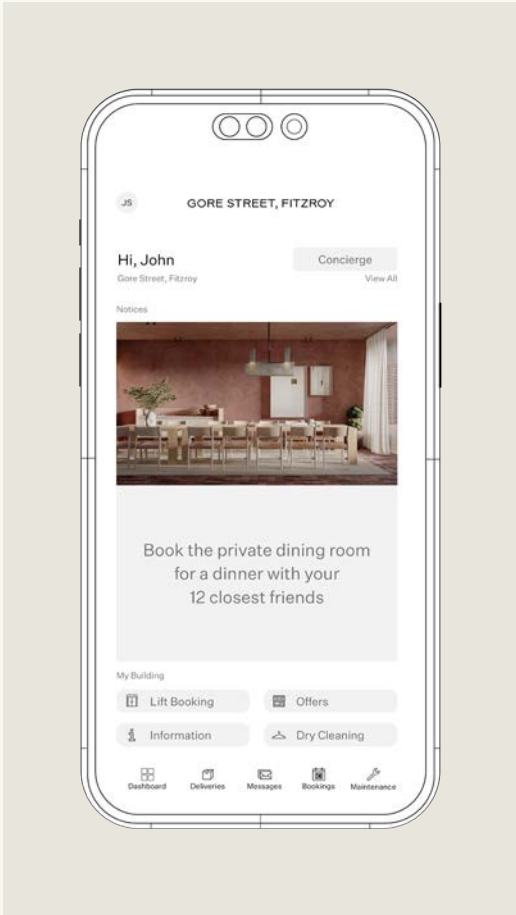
JS

GORE STREET, FITZROY

Hi, John
Gore Street, Fitzroy

Concierge
View All

Notices

Book the private dining room for a dinner with your 12 closest friends

My Building

Lift Booking

Offers

Information

Dry Cleaning

Dashboard
Deliveries
Messages
Bookings
Maintenance